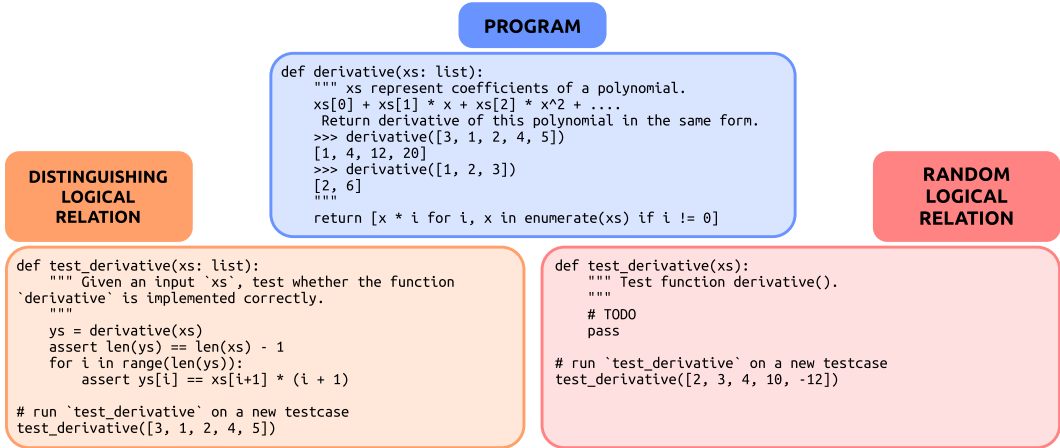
PROGRAM

def derivative(xs: list):
    """ xs represent coefficients of a polynomial.
    xs[0] + xs[1] * x + xs[2] * x^2 + ....
     Return derivative of this polynomial in the same form.
    >>> derivative([3, 1, 2, 4, 5])
    [1, 4, 12, 20]
    >>> derivative([1, 2, 3])
    [2, 6]
    """
    return [x * i for i, x in enumerate(xs) if i != 0]

DISTINGUISHING LOGICAL RELATION

def test_derivative(xs: list):
    """ Given an input `xs`, test whether the function
`derivative` is implemented correctly.
    """
    ys = derivative(xs)
    assert len(ys) == len(xs) - 1
    for i in range(len(ys)):
        assert ys[i] == xs[i+1] * (i + 1)

# run `test_derivative` on a new testcase
test_derivative([3, 1, 2, 4, 5])

RANDOM LOGICAL RELATION

def test_derivative(xs):
    """ Test function derivative().
    """
    # TODO
    pass

# run `test_derivative` on a new testcase
test_derivative([2, 3, 4, 10, -12])